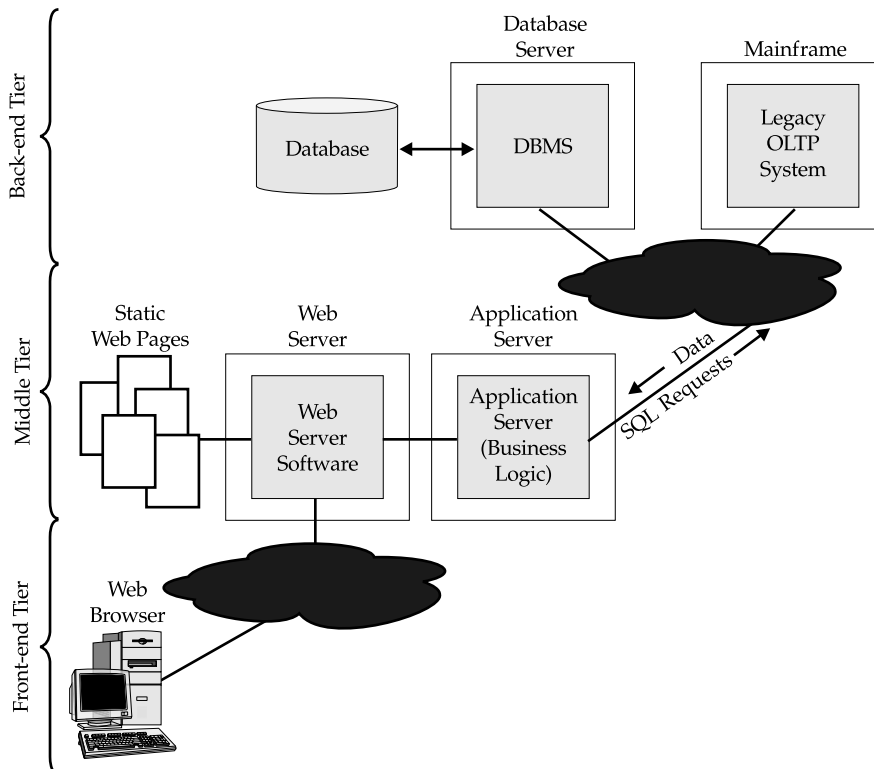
Back-end Tier

Database Server

Mainframe

Database

DBMS

Legacy OLTP System

Middle Tier

Static Web Pages

Web Server

Application Server

Web Server Software

Application Server (Business Logic)

Data

SQL Requests

Front-end Tier

Web Browser